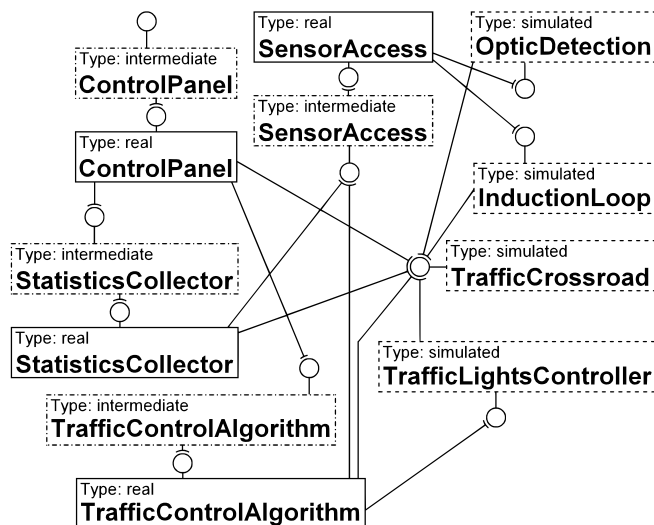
Type: intermediate
ControlPanel

Type: real
SensorAccess

Type: simulated
OpticDetection

Type: intermediate
SensorAccess

Type: real
ControlPanel

Type: simulated
InductionLoop

Type: intermediate
StatisticsCollector

Type: simulated
TrafficCrossroad

Type: real
StatisticsCollector

Type: simulated
TrafficLightsController

Type: intermediate
TrafficControlAlgorithm

Type: real
TrafficControlAlgorithm